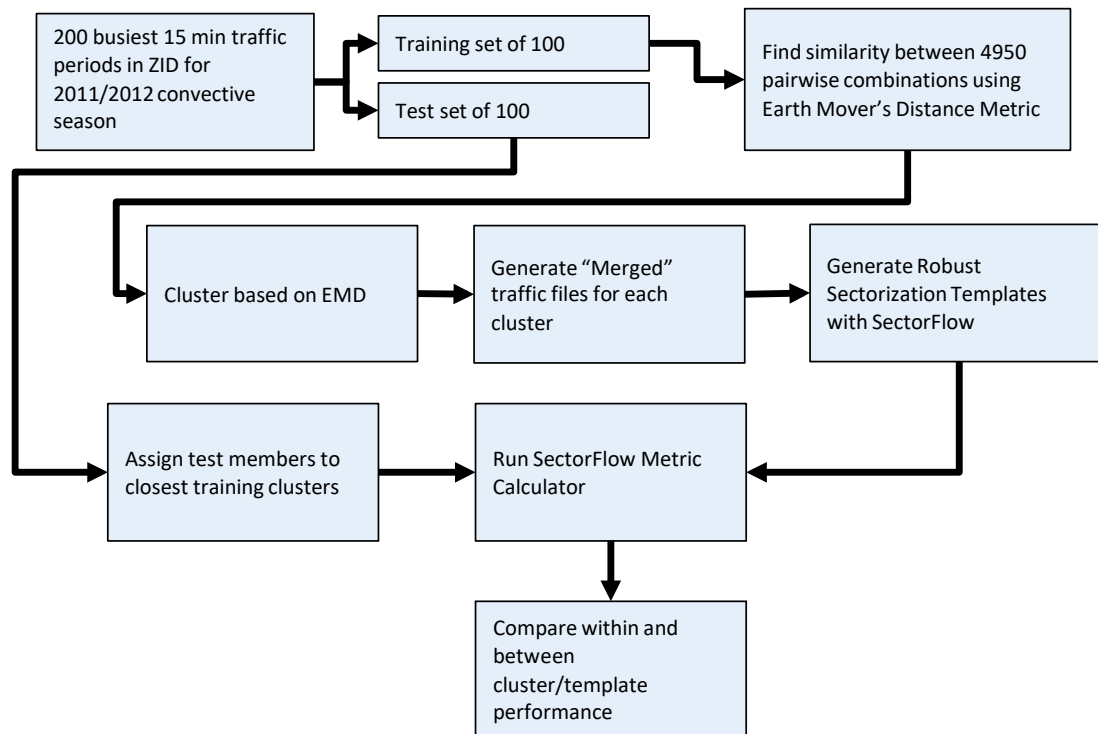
200 busiest 15 min traffic periods in ZID for 2011/2012 convective season

Training set of 100

Test set of 100

Find similarity between 4950 pairwise combinations using Earth Mover's Distance Metric

Cluster based on EMD

Generate "Merged" traffic files for each cluster

Generate Robust Sectorization Templates with SectorFlow

Assign test members to closest training clusters

Run SectorFlow Metric Calculator

Compare within and between cluster/template performance